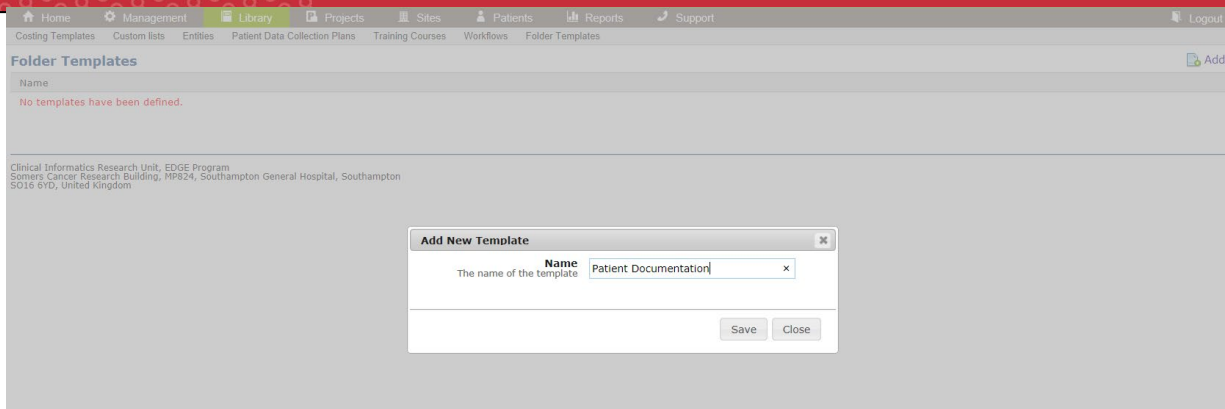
Home Management Library Projects Sites Patients Reports Support Logout

Costing Templates Custom lists Entities Patient Data Collection Plans Training Courses Workflows Folder Templates

Folder Templates

Add

Name

No templates have been defined.

Clinical Informatics Research Unit, EDGE Program
Somers Cancer Research Building, MP824, Southampton General Hospital, Southampton
SO16 6YD, United Kingdom

Add New Template

Name
The name of the template

Patient Documentation

Save Close